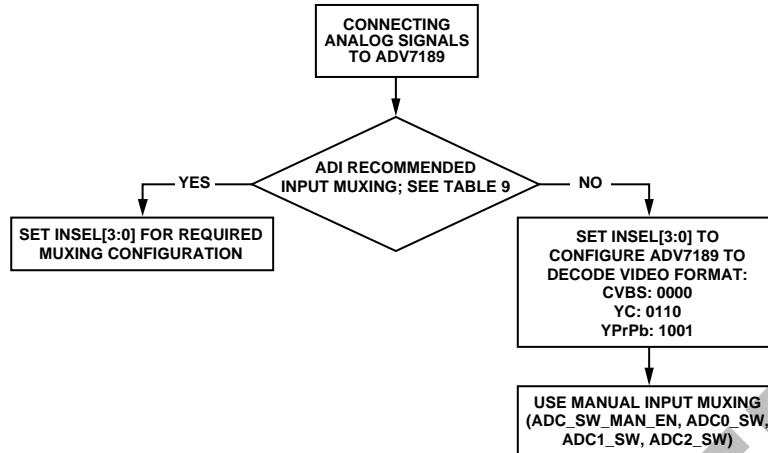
CONNECTING ANALOG SIGNALS TO ADV7189

ADI RECOMMENDED INPUT MUXING; SEE TABLE 9

YES

NO

SET INSEL[3:0] FOR REQUIRED MUXING CONFIGURATION

SET INSEL[3:0] TO CONFIGURE ADV7189 TO DECODE VIDEO FORMAT:
CVBS: 0000
YC: 0110
YPrPb: 1001

USE MANUAL INPUT MUXING (ADC_SW_MAN_EN, ADC0_SW, ADC1_SW, ADC2_SW)